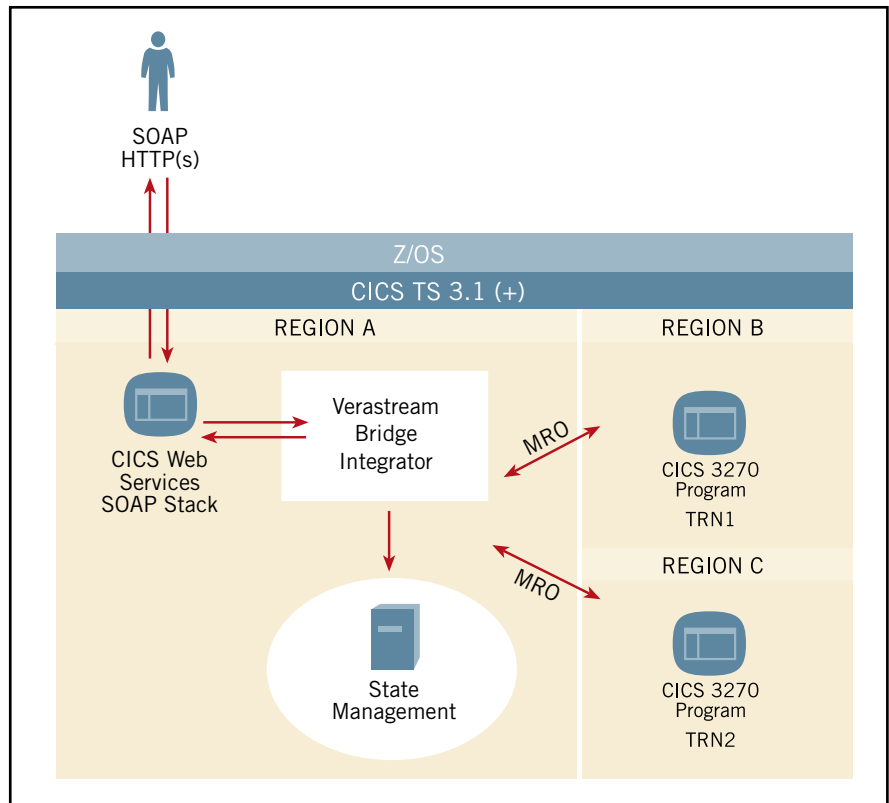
SOAP
HTTP(s)

Z/OS

CICS TS 3.1 (+)

REGION A

REGION B

CICS Web Services SOAP Stack

Verastream Bridge Integrator

MRO

CICS 3270 Program

TRN1

REGION C

MRO

State Management

CICS 3270 Program

TRN2